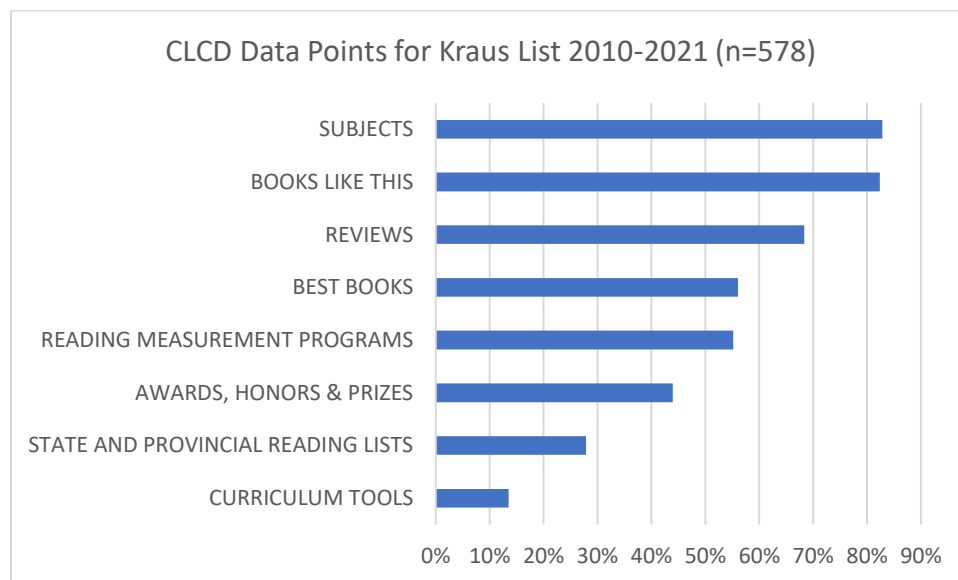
CLCD Data Points for Kraus List 2010-2021 (n=578)

SUBJECTS
BOOKS LIKE THIS
REVIEWS
BEST BOOKS
READING MEASUREMENT PROGRAMS
AWARDS, HONORS & PRIZES
STATE AND PROVINCIAL READING LISTS
CURRICULUM TOOLS

0% 10% 20% 30% 40% 50% 60% 70% 80% 90%